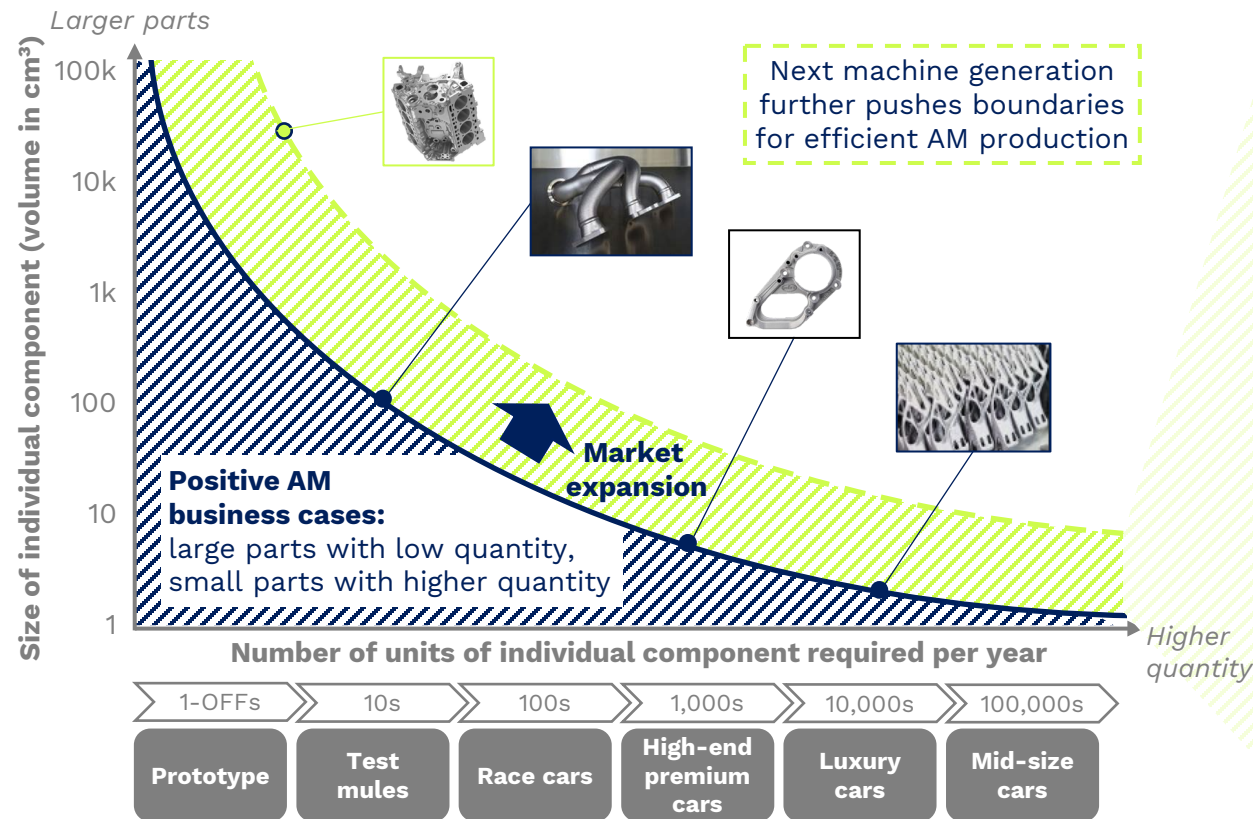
Larger parts

Size of individual component (volume in cm³)

100k
10k
1k
100
10
1

Next machine generation further pushes boundaries for efficient AM production

Market expansion

Positive AM business cases:
large parts with low quantity, small parts with higher quantity

Number of units of individual component required per year

Higher quantity

1-OFFs
10s
100s
1,000s
10,000s
100,000s

Prototype
Test mules
Race cars
High-end premium cars
Luxury cars
Mid-size cars